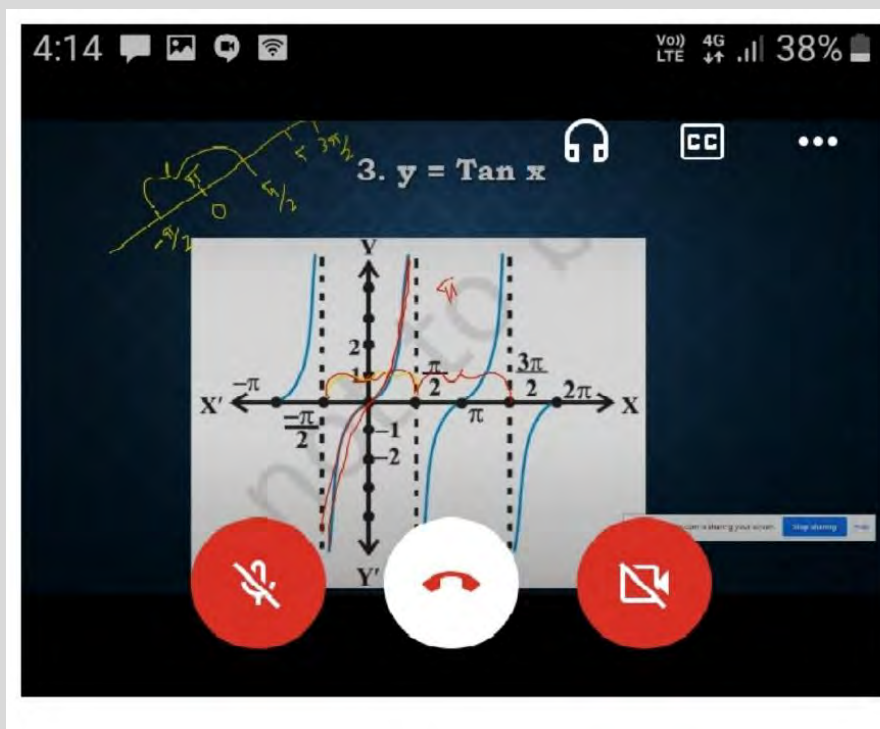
4:14

Vo)) LTE 4G 38%

CC

•••

3. y = Tan x

$-\pi/2$

$\pi$

0

$5\pi/2$

$3\pi/2$

Y

2

1

$\frac{\pi}{2}$

$\frac{3\pi}{2}$

X'

$-\pi$

$\frac{-\pi}{2}$

$\pi$

$2\pi$

X

-1

-2

Y'

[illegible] is sharing your screen. Stop sharing Hide